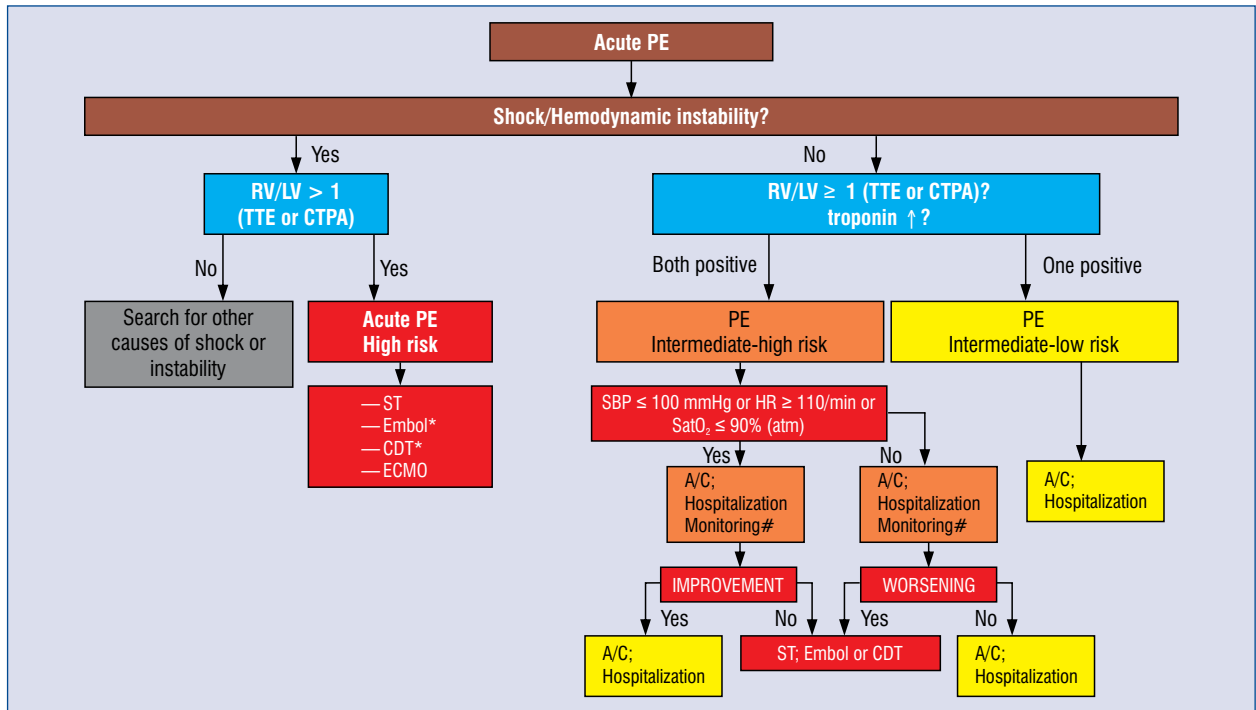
Acute PE

Shock/Hemodynamic instability?

Yes

No

RV/LV > 1 (TTE or CTPA)

No

Yes

Search for other causes of shock or instability

Acute PE High risk

— ST
— Embol*
— CDT*
— ECMO

RV/LV ≥ 1 (TTE or CTPA)? troponin ↑?

Both positive

One positive

PE Intermediate-high risk

PE Intermediate-low risk

SBP ≤ 100 mmHg or HR ≥ 110/min or SatO$_2$ ≤ 90% (atm)

Yes

No

A/C; Hospitalization Monitoring#

A/C; Hospitalization Monitoring#

A/C; Hospitalization

IMPROVEMENT

WORSENING

Yes

No

Yes

No

A/C; Hospitalization

ST; Embol or CDT

A/C; Hospitalization